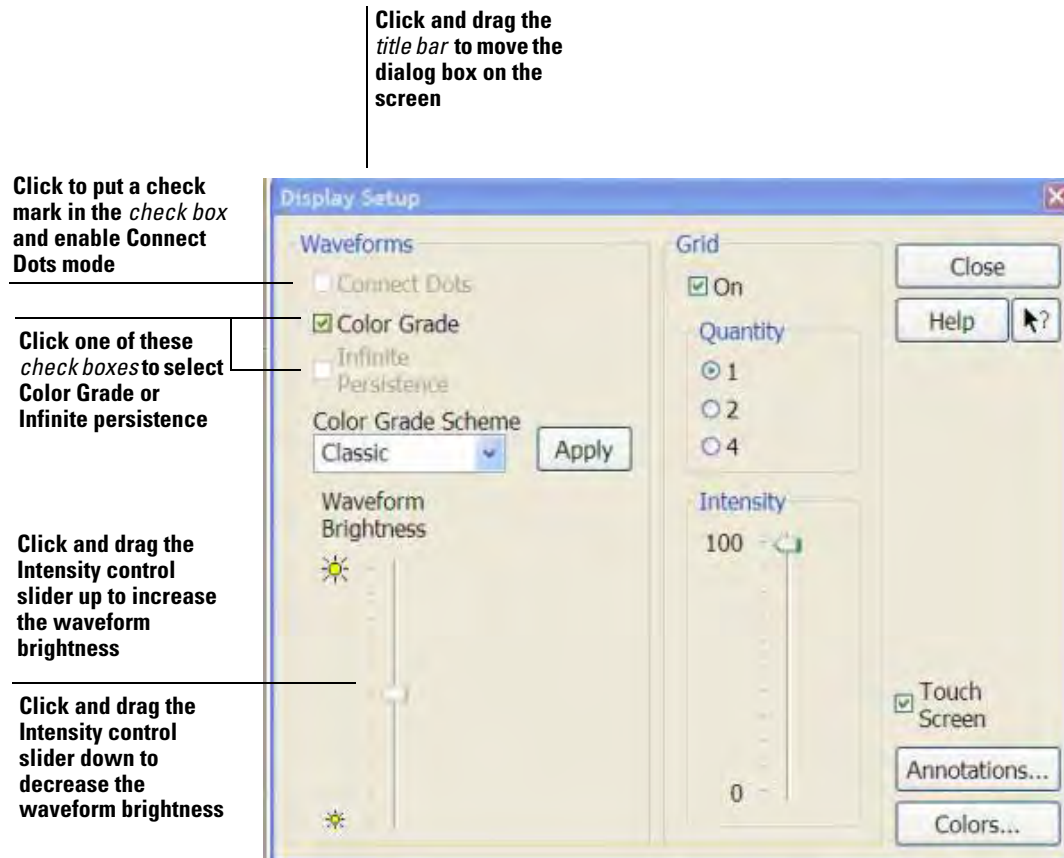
Click and drag the *title bar* to move the dialog box on the screen

Click to put a check mark in the *check box* and enable Connect Dots mode

Click one of these *check boxes* to select Color Grade or Infinite persistence

Click and drag the Intensity control slider up to increase the waveform brightness

Click and drag the Intensity control slider down to decrease the waveform brightness

Display Setup

Waveforms

Connect Dots

Color Grade

Infinite Persistence

Color Grade Scheme

Classic

Apply

Waveform Brightness

Grid

On

Quantity

1

2

4

Intensity

100

0

Close

Help

Touch Screen

Annotations...

Colors...